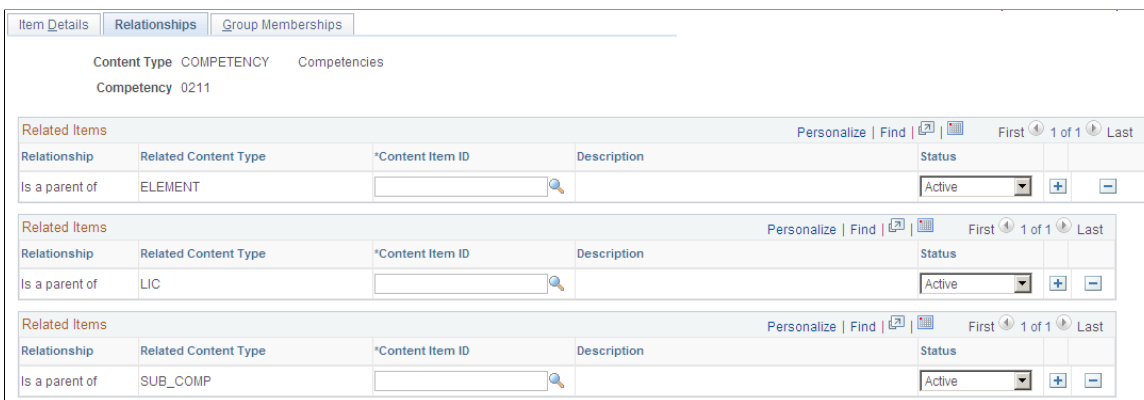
Item Details | Relationships | Group Memberships

Content Type COMPETENCY Competencies

Competency 0211

Related Items

Personalize | Find | First 1 of 1 Last

| Relationship | Related Content Type | *Content Item ID | Description | Status |
|---|---|---|---|---|
| Is a parent of | ELEMENT | | | Active |

Related Items

Personalize | Find | First 1 of 1 Last

| Relationship | Related Content Type | *Content Item ID | Description | Status |
|---|---|---|---|---|
| Is a parent of | LIC | | | Active |

Related Items

Personalize | Find | First 1 of 1 Last

| Relationship | Related Content Type | *Content Item ID | Description | Status |
|---|---|---|---|---|
| Is a parent of | SUB_COMP | | | Active |